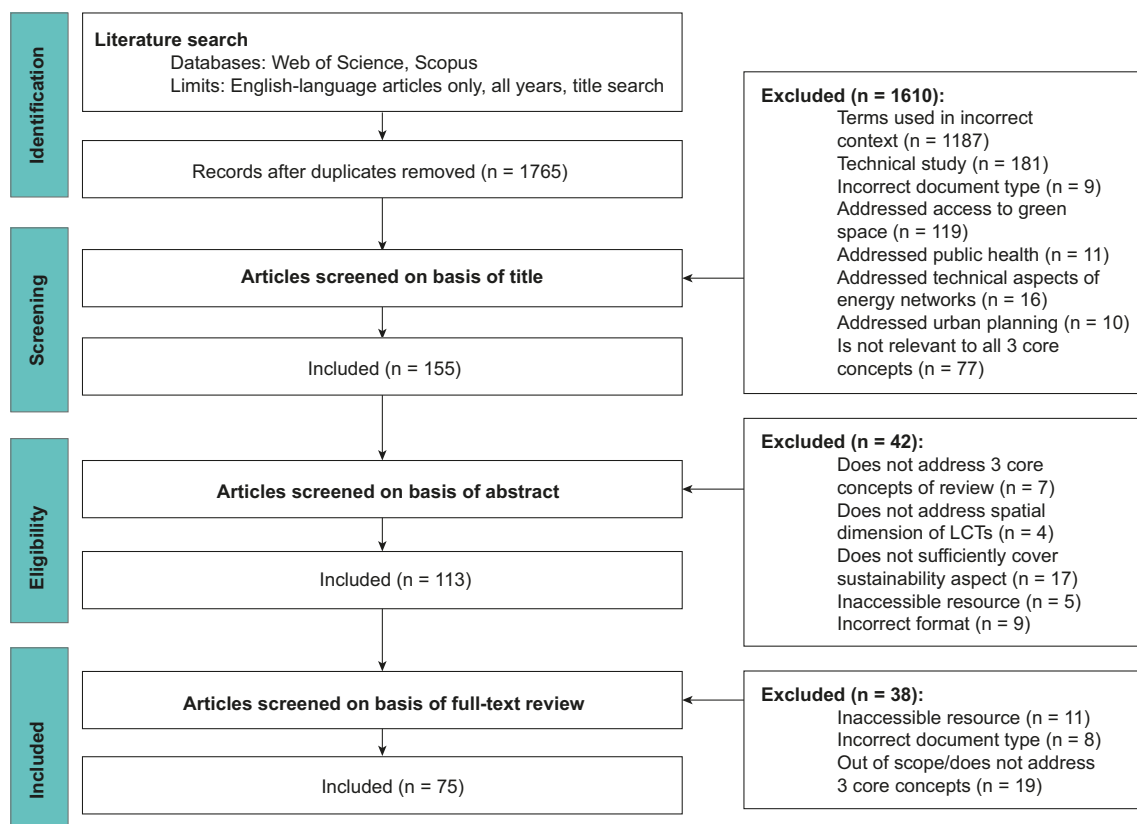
Identification

Literature search
Databases: Web of Science, Scopus
Limits: English-language articles only, all years, title search

Records after duplicates removed (n = 1765)

Screening

Articles screened on basis of title

Included (n = 155)

Excluded (n = 1610):
Terms used in incorrect context (n = 1187)
Technical study (n = 181)
Incorrect document type (n = 9)
Addressed access to green space (n = 119)
Addressed public health (n = 11)
Addressed technical aspects of energy networks (n = 16)
Addressed urban planning (n = 10)
Is not relevant to all 3 core concepts (n = 77)

Eligibility

Articles screened on basis of abstract

Included (n = 113)

Excluded (n = 42):
Does not address 3 core concepts of review (n = 7)
Does not address spatial dimension of LCTs (n = 4)
Does not sufficiently cover sustainability aspect (n = 17)
Inaccessible resource (n = 5)
Incorrect format (n = 9)

Included

Articles screened on basis of full-text review

Included (n = 75)

Excluded (n = 38):
Inaccessible resource (n = 11)
Incorrect document type (n = 8)
Out of scope/does not address 3 core concepts (n = 19)